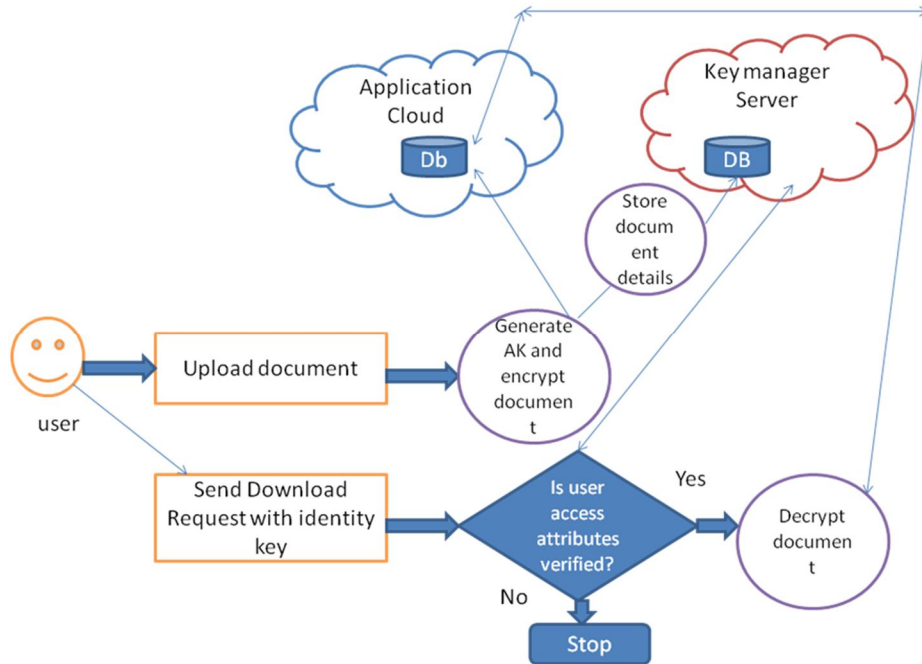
Application Cloud

Db

Key manager Server

DB

Store document details

user

Upload document

Generate AK and encrypt document

Send Download Request with identity key

Is user access attributes verified?

Yes

Decrypt document

No

Stop